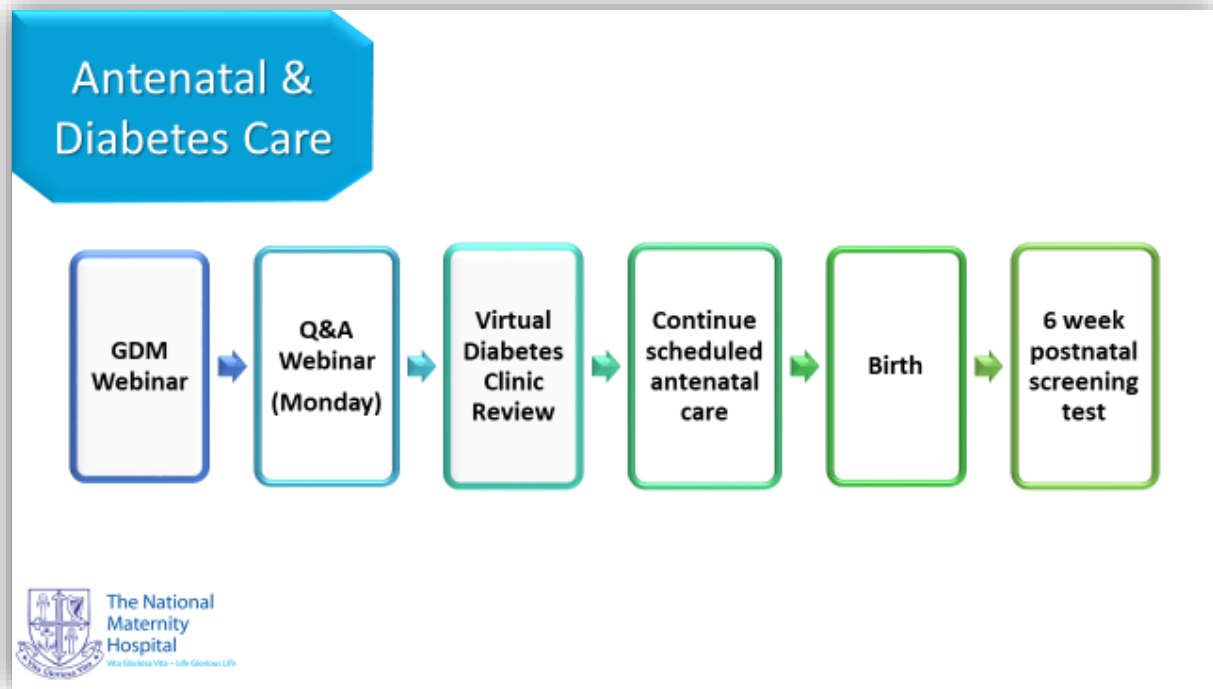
Antenatal & Diabetes Care

GDM Webinar

Q&A Webinar (Monday)

Virtual Diabetes Clinic Review

Continue scheduled antenatal care

Birth

6 week postnatal screening test

Vita Gloriosa Vita

The National Maternity Hospital

Vita Gloriosa Vita – Life Glorious Life